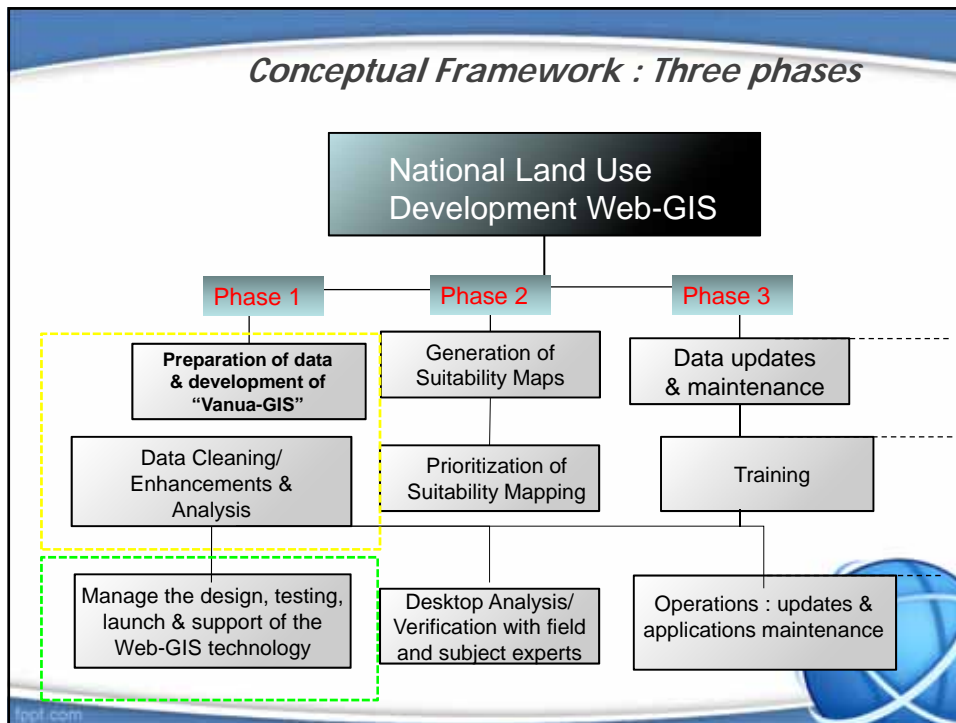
Conceptual Framework : Three phases

National Land Use Development Web-GIS

Phase 1

Phase 2

Phase 3

Preparation of data & development of "Vanua-GIS"

Data Cleaning/ Enhancements & Analysis

Manage the design, testing, launch & support of the Web-GIS technology

Generation of Suitability Maps

Prioritization of Suitability Mapping

Desktop Analysis/ Verification with field and subject experts

Data updates & maintenance

Training

Operations : updates & applications maintenance

fppt.com